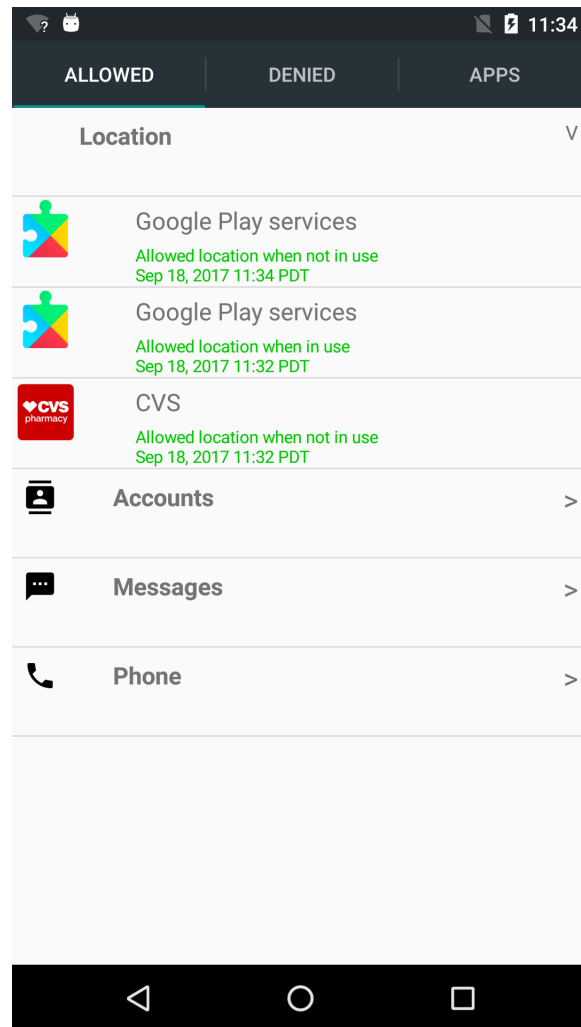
11:34

ALLOWED DENIED APPS

Location V

Google Play services
Allowed location when not in use
Sep 18, 2017 11:34 PDT

Google Play services
Allowed location when in use
Sep 18, 2017 11:32 PDT

CVS pharmacy

CVS
Allowed location when not in use
Sep 18, 2017 11:32 PDT

Accounts >

Messages >

Phone >